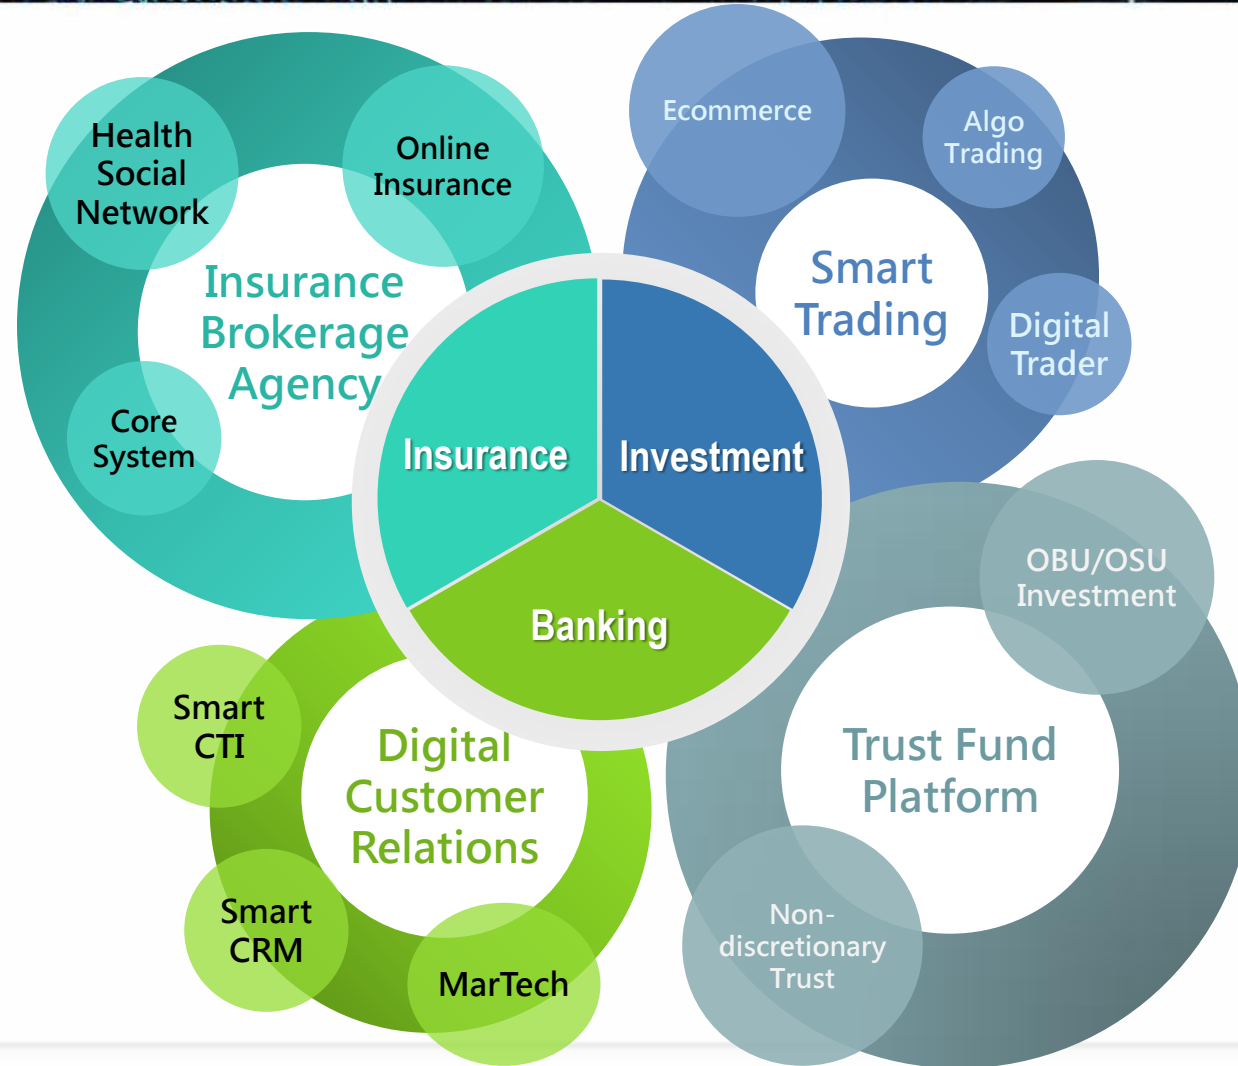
Health Social Network

Online Insurance

Insurance Brokerage Agency

Core System

Ecommerce

Algo Trading

Smart Trading

Digital Trader

Insurance

Investment

Banking

OBU/OSU Investment

Trust Fund Platform

Non-discretionary Trust

Smart CTI

Digital Customer Relations

Smart CRM

MarTech